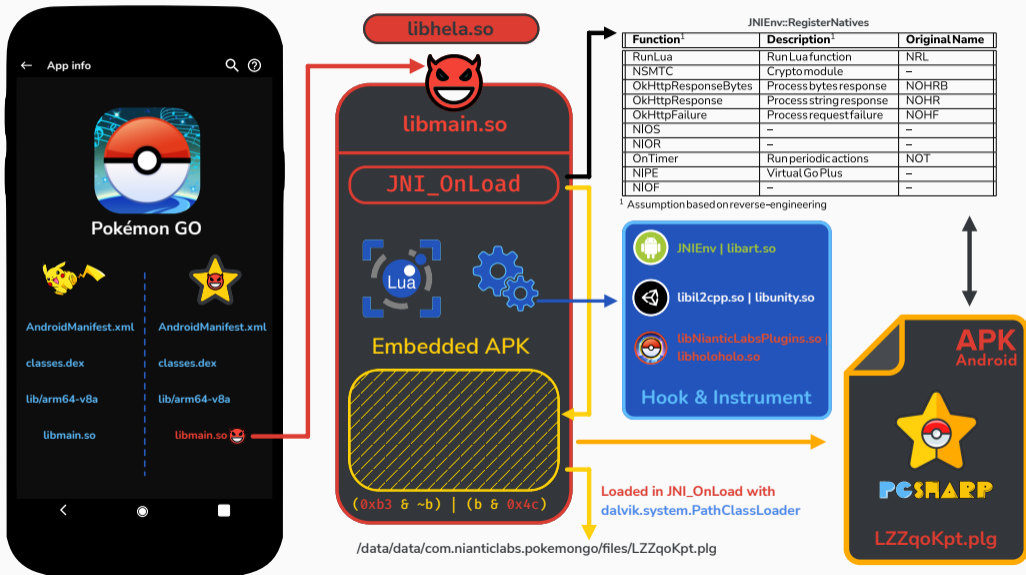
App info

Pokémon GO

AndroidManifest.xml

classes.dex

lib/arm64-v8a

libmain.so

AndroidManifest.xml

classes.dex

lib/arm64-v8a

libmain.so

libhela.so

libmain.so

JNI_OnLoad

Lua

Embedded APK

(0xb3 & ~b) | (b & 0x4c)

JNIEnv::RegisterNatives

| Function$^1$ | Description$^1$ | Original Name |
|---|---|---|
| RunLua | Run Lua function | NRL |
| NSMTC | Crypto module | – |
| OkHttpResponseBytes | Process bytes response | NOHRB |
| OkHttpResponse | Process string response | NOHR |
| OkHttpFailure | Process request failure | NOHF |
| NIOS | – | – |
| NIOR | – | – |
| OnTimer | Run periodic actions | NOT |
| NIPE | Virtual Go Plus | – |
| NIOF | – | – |

$^1$ Assumption based on reverse-engineering

JNIEnv | libart.so

libil2cpp.so | libunity.so

libNianticLabsPlugins.so | libholoholo.so

Hook & Instrument

APK
Android

PGSHARP

LZZqoKpt.plg

Loaded in JNI_OnLoad with dalvik.system.PathClassLoader

/data/data/com.nianticlabs.pokemongo/files/LZZqoKpt.plg